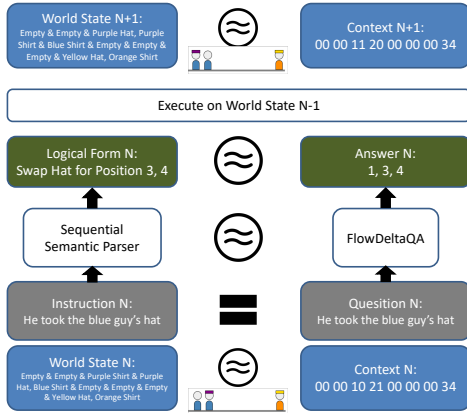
World State N+1:
Empty & Empty & Purple Hat, Purple Shirt & Blue Shirt & Empty & Empty & Empty & Yellow Hat, Orange Shirt

≈

Context N+1:
00 00 11 20 00 00 00 34

Execute on World State N-1

Logical Form N:
Swap Hat for Position 3, 4

≈

Answer N:
1, 3, 4

Sequential Semantic Parser

≈

FlowDeltaQA

Instruction N:
He took the blue guy's hat

=

Question N:
He took the blue guy's hat

World State N:
Empty & Empty & Purple Shirt & Purple Hat, Blue Shirt & Empty & Empty & Empty & Yellow Hat, Orange Shirt

≈

Context N:
00 00 10 21 00 00 00 34